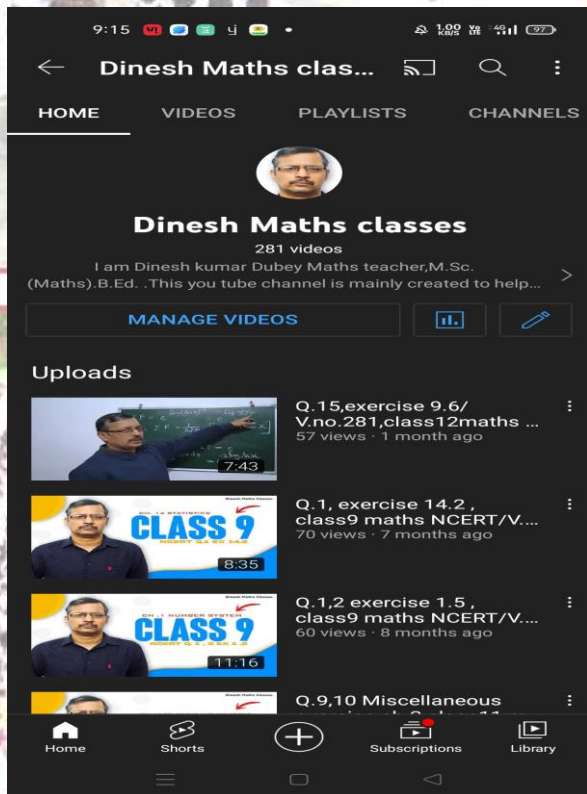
9:15

1.00 KB/S 4G 97

Dinesh Maths clas...

HOME VIDEOS PLAYLISTS CHANNELS

Dinesh Maths classes

281 videos

I am Dinesh kumar Dubey Maths teacher,M.Sc.(Maths).B.Ed. .This you tube channel is mainly created to help...

MANAGE VIDEOS

Uploads

7:43

Q.15,exercise 9.6/ V.no.281,class12maths ...

57 views · 1 month ago

Dinesh Maths Classes

CH.-14 STATISTICS

CLASS 9

NCERT Q.1 EX 14.2

8:35

Q.1, exercise 14.2 , class9 maths NCERT/V....

70 views · 7 months ago

Dinesh Maths Classes

CH.-1 NUMBER SYSTEM

CLASS 9

NCERT Q.1 , 2 EX 1.5

11:16

Q.1,2 exercise 1.5 , class9 maths NCERT/V....

60 views · 8 months ago

Q.9,10 Miscellaneous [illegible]

Home Shorts Subscriptions Library